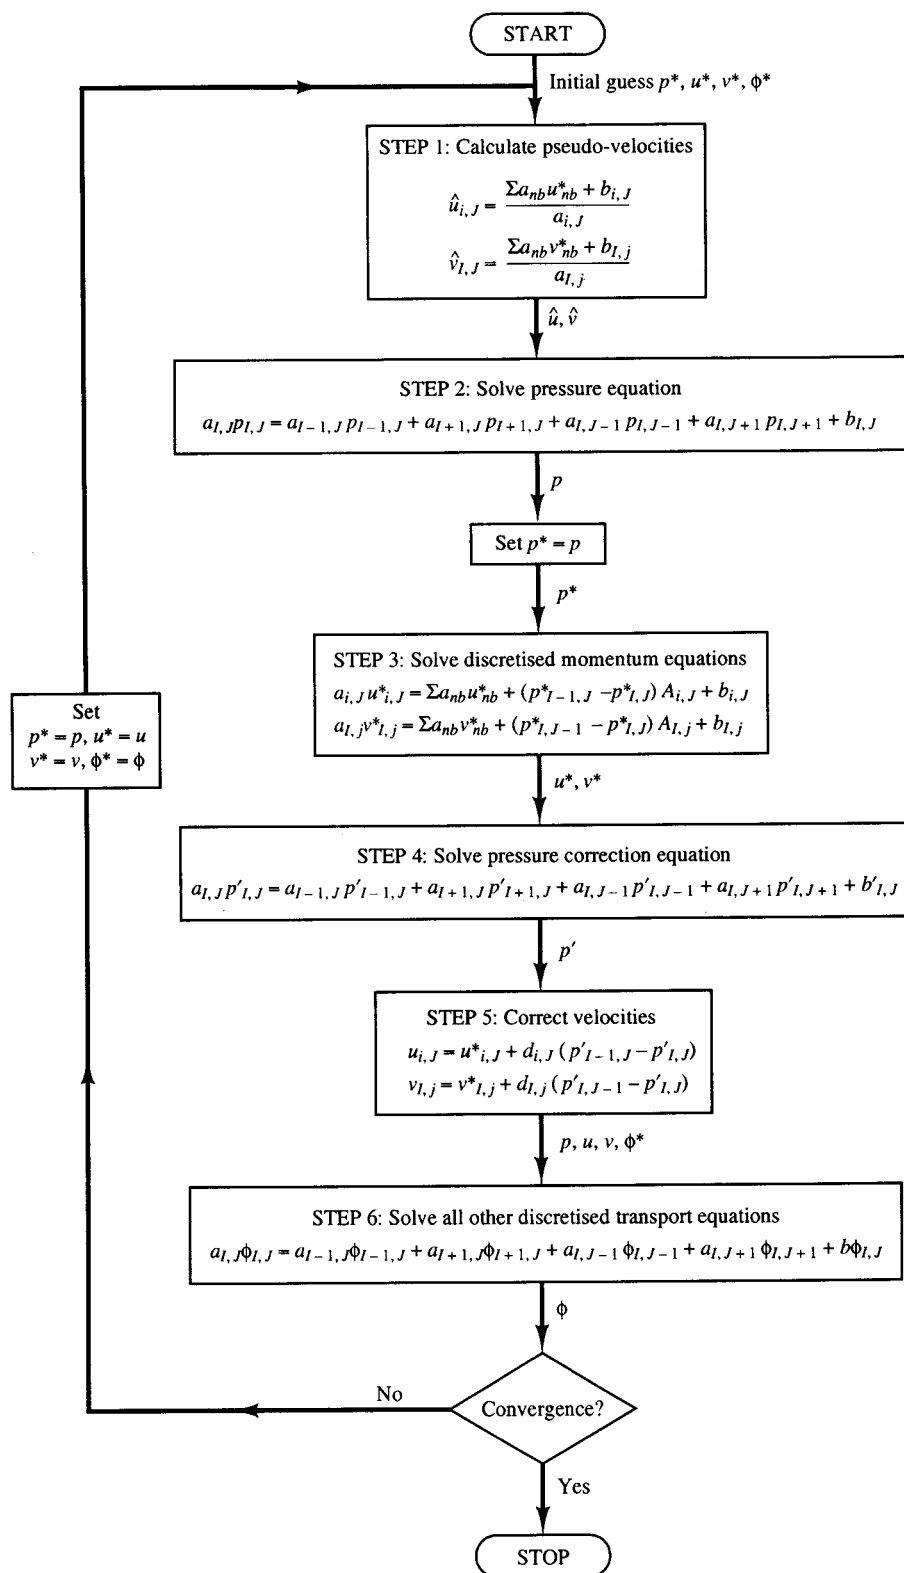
START

Initial guess $p^*$, $u^*$, $v^*$, $\phi^*$

STEP 1: Calculate pseudo-velocities

$\hat{u}_{i,J} = \frac{\Sigma a_{nb} u^*_{nb} + b_{i,J}}{a_{i,J}}$

$\hat{v}_{I,J} = \frac{\Sigma a_{nb} v^*_{nb} + b_{I,j}}{a_{I,j}}$

$\hat{u}$, $\hat{v}$

STEP 2: Solve pressure equation

$a_{I,J} p_{I,J} = a_{I-1,J} p_{I-1,J} + a_{I+1,J} p_{I+1,J} + a_{I,J-1} p_{I,J-1} + a_{I,J+1} p_{I,J+1} + b_{I,J}$

$p$

Set $p^* = p$

$p^*$

STEP 3: Solve discretised momentum equations

$a_{i,J} u^*_{i,J} = \Sigma a_{nb} u^*_{nb} + (p^*_{I-1,J} - p^*_{I,J}) A_{i,J} + b_{i,J}$

$a_{I,j} v^*_{I,j} = \Sigma a_{nb} v^*_{nb} + (p^*_{I,J-1} - p^*_{I,J}) A_{I,j} + b_{I,j}$

$u^*$, $v^*$

STEP 4: Solve pressure correction equation

$a_{I,J} p'_{I,J} = a_{I-1,J} p'_{I-1,J} + a_{I+1,J} p'_{I+1,J} + a_{I,J-1} p'_{I,J-1} + a_{I,J+1} p'_{I,J+1} + b'_{I,J}$

$p'$

STEP 5: Correct velocities

$u_{i,J} = u^*_{i,J} + d_{i,J} (p'_{I-1,J} - p'_{I,J})$

$v_{I,j} = v^*_{I,j} + d_{I,j} (p'_{I,J-1} - p'_{I,J})$

$p$, $u$, $v$, $\phi^*$

STEP 6: Solve all other discretised transport equations

$a_{I,J} \phi_{I,J} = a_{I-1,J} \phi_{I-1,J} + a_{I+1,J} \phi_{I+1,J} + a_{I,J-1} \phi_{I,J-1} + a_{I,J+1} \phi_{I,J+1} + b\phi_{I,J}$

$\phi$

Convergence?

No

Yes

STOP

Set
$p^* = p$, $u^* = u$
$v^* = v$, $\phi^* = \phi$